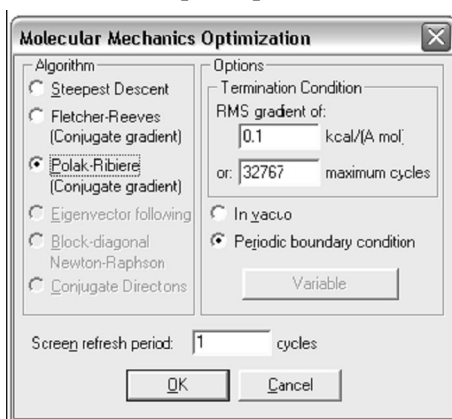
Molecular Mechanics Optimization

Algorithm
Steepest Descent
Fletcher-Reeves (Conjugate gradient)
Polak-Ribiere (Conjugate gradient)
Eigenvector following
Block-diagonal Newton-Raphson
Conjugate Directons

Options
Termination Condition
RMS gradient of:
0.1 kcal/(A mol)
or: 32767 maximum cycles
In vacuo
Periodic boundary condition
Variable

Screen refresh period: 1 cycles

OK Cancel